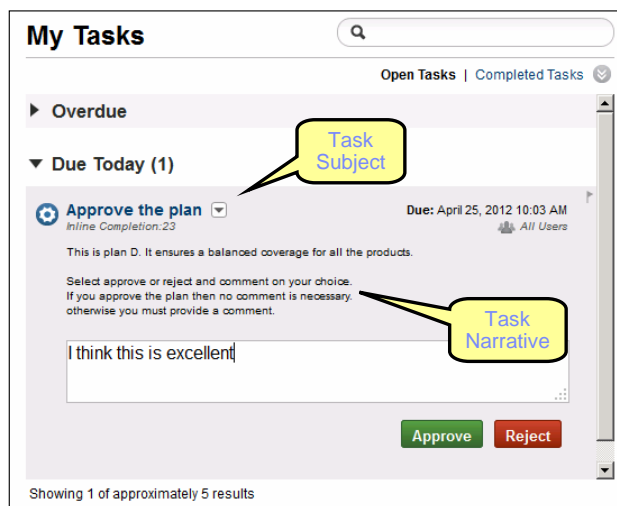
My Tasks

Open Tasks | Completed Tasks

Overdue

Due Today (1)

Task Subject

Approve the plan
Inline Completion:23

Due: April 25, 2012 10:03 AM
All Users

This is plan D. It ensures a balanced coverage for all the products.

Select approve or reject and comment on your choice.
If you approve the plan then no comment is necessary.
otherwise you must provide a comment.

Task Narrative

I think this is excellent

Approve Reject

Showing 1 of approximately 5 results